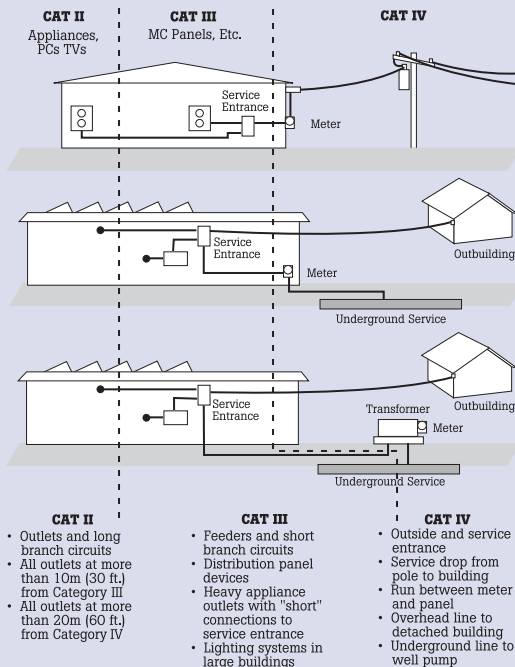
CAT II
Appliances, PCs TVs

CAT III
MC Panels, Etc.

CAT IV

Service Entrance

Meter

Service Entrance

Meter

Outbuilding

Underground Service

Service Entrance

Transformer

Meter

Outbuilding

Underground Service

CAT II
• Outlets and long branch circuits
• All outlets at more than 10m (30 ft.) from Category III
• All outlets at more than 20m (60 ft.) from Category IV

CAT III
• Feeders and short branch circuits
• Distribution panel devices
• Heavy appliance outlets with "short" connections to service entrance
• Lighting systems in large buildings

CAT IV
• Outside and service entrance
• Service drop from pole to building
• Run between meter and panel
• Overhead line to detached building
• Underground line to well pump